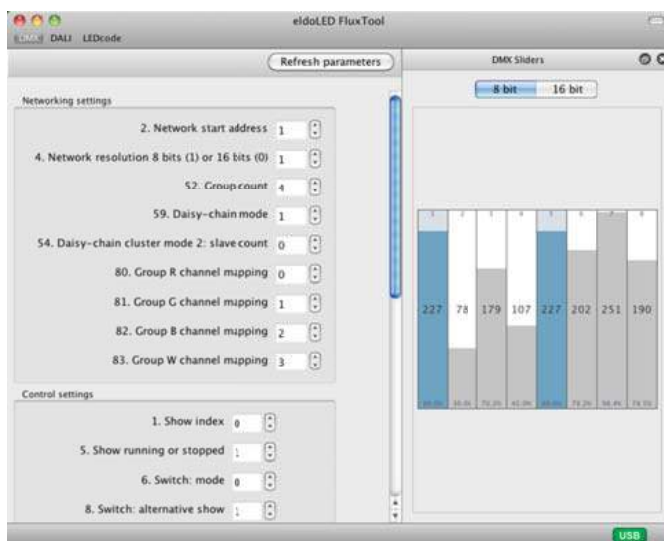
eldoLED FluxTool

DMX DALI LEDcode

Refresh parameters

DMX Sliders

8 bit 16 bit

Networking settings

2. Network start address 1

4. Network resolution 8 bits (1) or 16 bits (0) 1

52. Group count 4

59. Daisy-chain mode 1

54. Daisy-chain cluster mode 2: slave count 0

80. Group R channel mapping 0

81. Group G channel mapping 1

82. Group B channel mapping 2

83. Group W channel mapping 3

Control settings

1. Show index 0

5. Show running or stopped 1

6. Switch: mode 0

8. Switch: alternative show 1

| 1 | 2 | 3 | 4 | 5 | 6 | 7 | 8 |
|---|---|---|---|---|---|---|---|
| 227 | 78 | 179 | 107 | 227 | 202 | 251 | 190 |
| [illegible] | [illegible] | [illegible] | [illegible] | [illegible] | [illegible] | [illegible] | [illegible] |

USB